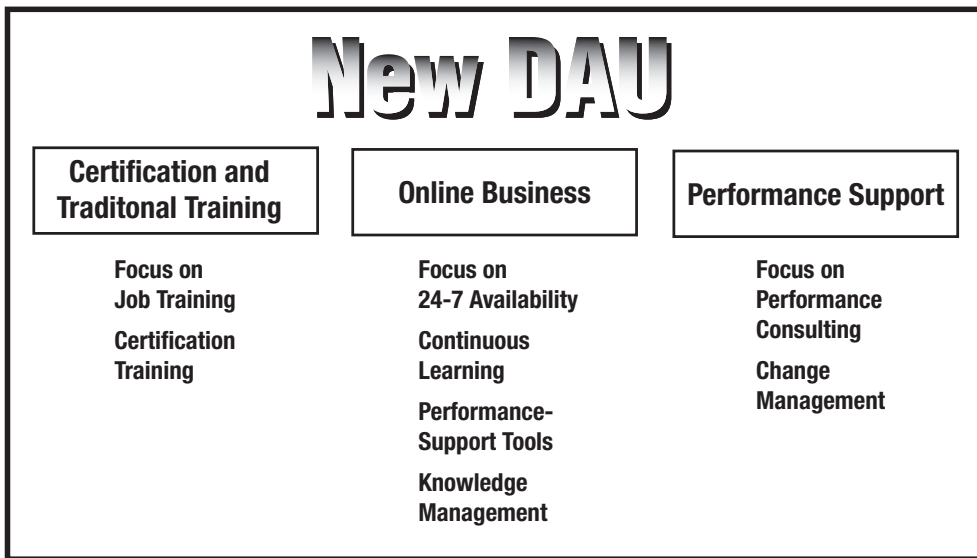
New DAU

Certification and Traditonal Training

Focus on Job Training

Certification Training

Online Business

Focus on 24-7 Availability

Continuous Learning

Performance-Support Tools

Knowledge Management

Performance Support

Focus on Performance Consulting

Change Management